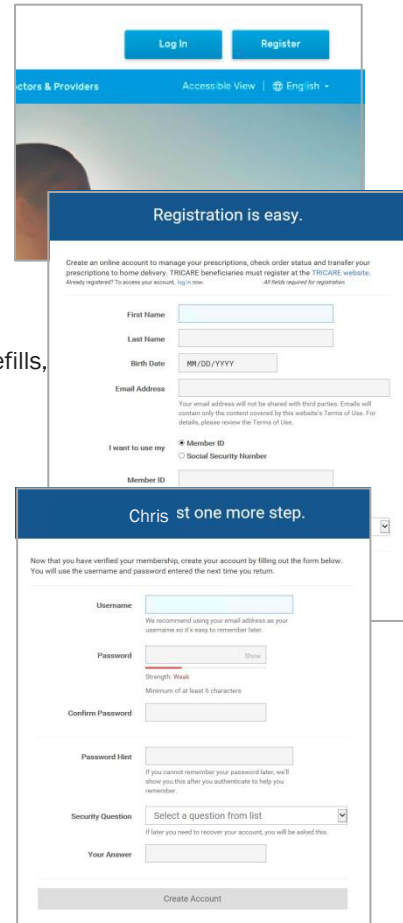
Log In

Register

ctors & Providers

Accessible View | English

Registration is easy.

Create an online account to manage your prescriptions, check order status and transfer your prescriptions to home delivery. TRICARE beneficiaries must register at the TRICARE website.

Already registered? To access your account, log in now.

All fields required for registration.

efills,

First Name

Last Name

Birth Date

MM/DD/YYYY

Email Address

Your email address will not be shared with third parties. Emails will contain only the content covered by this website's Terms of Use. For details, please review the Terms of Use.

I want to use my

Member ID

Social Security Number

Member ID

Chris st one more step.

Now that you have verified your membership, create your account by filling out the form below. You will use the username and password entered the next time you return.

Username

We recommend using your email address as your username so it's easy to remember later.

Password

Show

Strength: Weak

Minimum of at least 6 characters

Confirm Password

Password Hint

If you cannot remember your password later, we'll show you this after you authenticate to help you remember.

Security Question

Select a question from list

If later you need to recover your account, you will be asked this.

Your Answer

Create Account